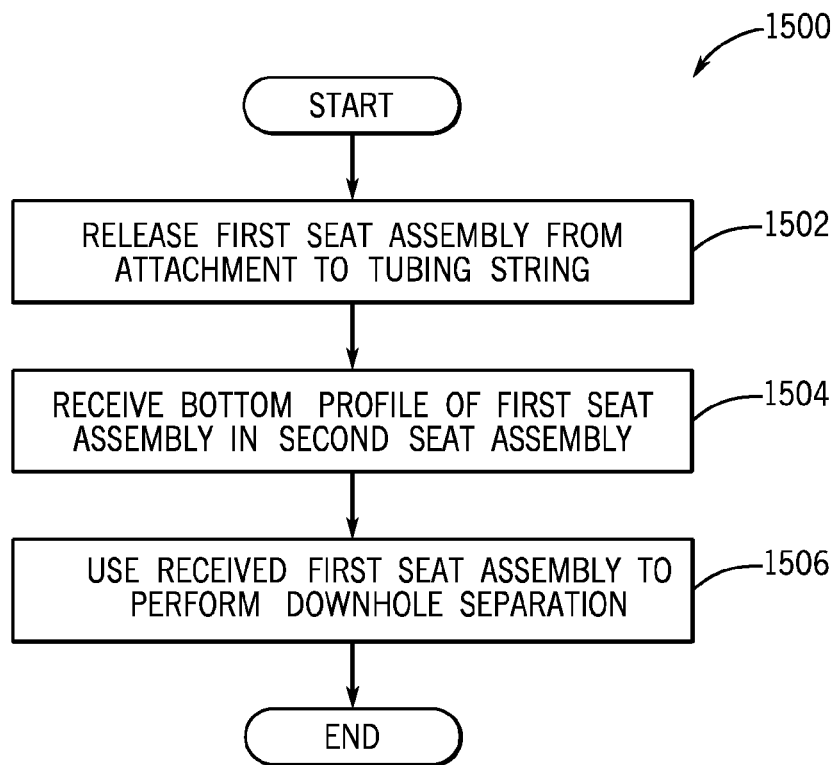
1500

START

RELEASE FIRST SEAT ASSEMBLY FROM ATTACHMENT TO TUBING STRING

1502

RECEIVE BOTTOM PROFILE OF FIRST SEAT ASSEMBLY IN SECOND SEAT ASSEMBLY

1504

USE RECEIVED FIRST SEAT ASSEMBLY TO PERFORM DOWNHOLE SEPARATION

1506

END